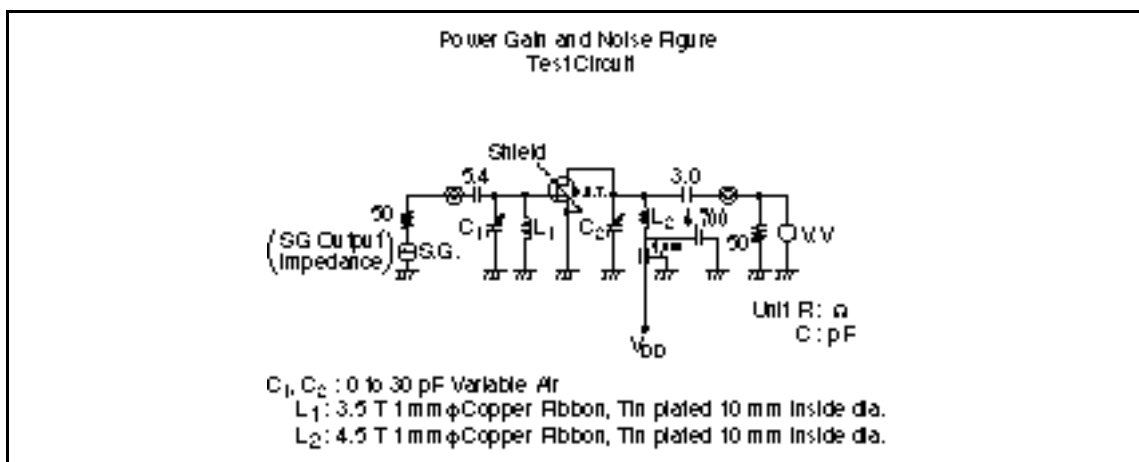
Power Gain and Noise Figure
Test Circuit

Shield
5.4
3.0
50
$C_1$
$L_1$
$C_2$
$L_2$
700
1.5k
50
V.V
D.U.T.
(SG Output Impedance)
S.G.
$V_{DD}$

Unit R: Ω
C : pF

$C_1$, $C_2$ : 0 to 30 pF Variable Air
$L_1$: 3.5 T 1 mmφ Copper Ribbon, Tin plated 10 mm inside dia.
$L_2$: 4.5 T 1 mmφ Copper Ribbon, Tin plated 10 mm inside dia.